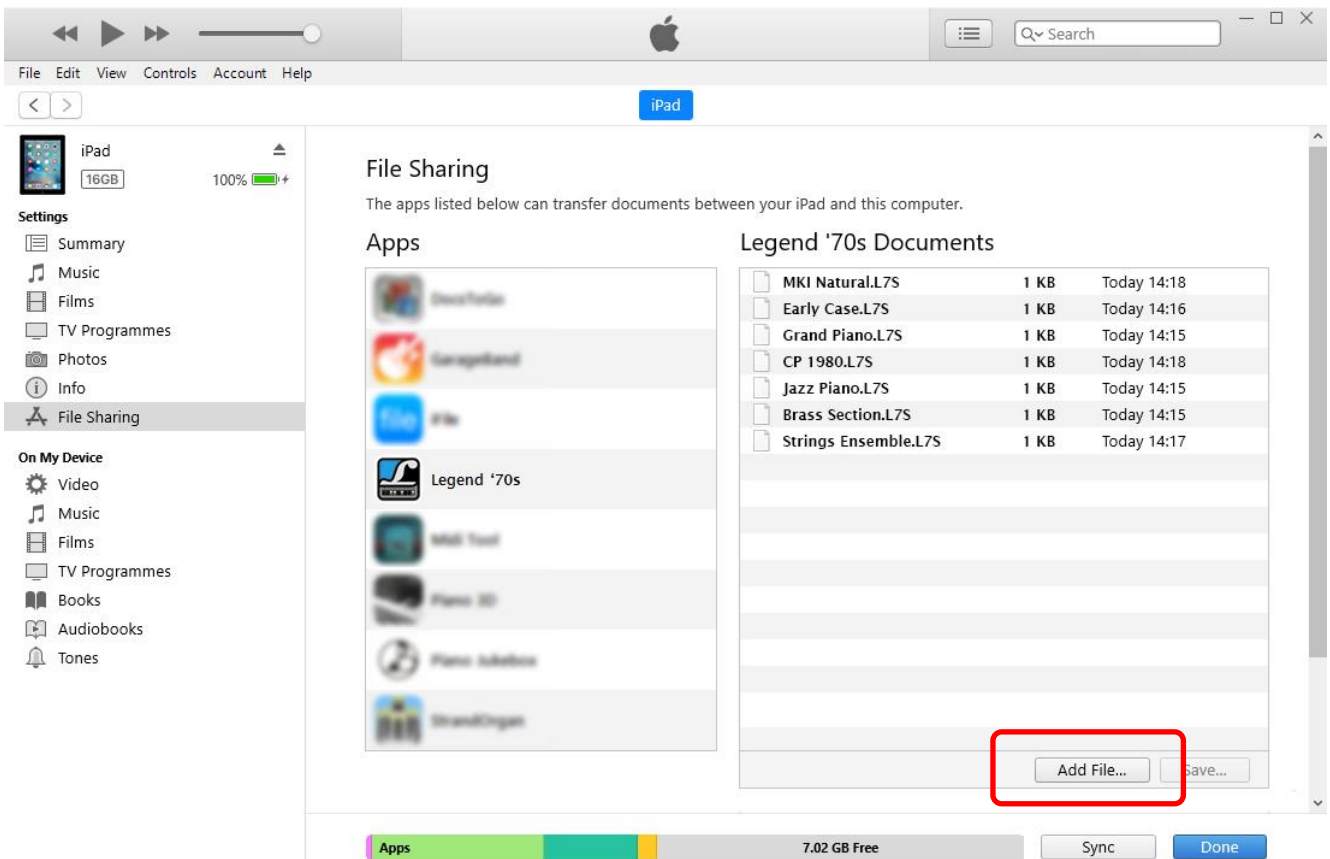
Search

File Edit View Controls Account Help

iPad

iPad
16GB
100%

Settings
Summary
Music
Films
TV Programmes
Photos
Info
File Sharing

On My Device
Video
Music
Films
TV Programmes
Books
Audiobooks
Tones

File Sharing

The apps listed below can transfer documents between your iPad and this computer.

Apps

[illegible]
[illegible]
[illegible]
Legend '70s
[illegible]
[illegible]
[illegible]
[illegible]

Legend '70s Documents

| | | |
|---|---|---|
| MKI Natural.L7S | 1 KB | Today 14:18 |
| Early Case.L7S | 1 KB | Today 14:16 |
| Grand Piano.L7S | 1 KB | Today 14:15 |
| CP 1980.L7S | 1 KB | Today 14:18 |
| Jazz Piano.L7S | 1 KB | Today 14:15 |
| Brass Section.L7S | 1 KB | Today 14:15 |
| Strings Ensemble.L7S | 1 KB | Today 14:17 |

Add File... Save...

Apps 7.02 GB Free Sync Done